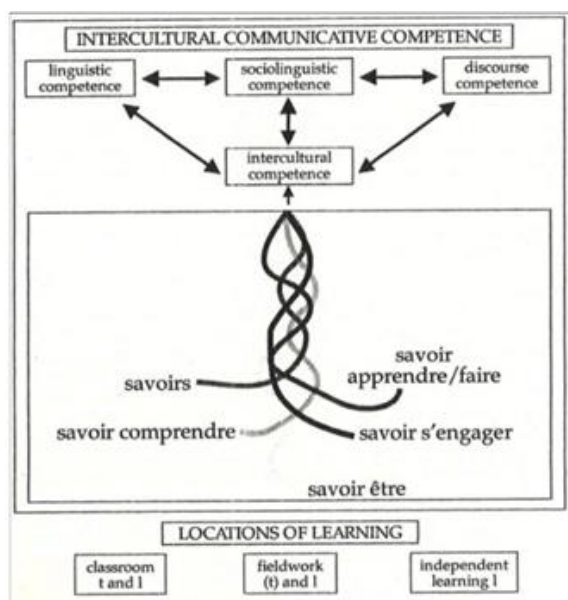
INTERCULTURAL COMMUNICATIVE COMPETENCE

linguistic competence

sociolinguistic competence

discourse competence

intercultural competence

savoirs

savoir apprendre/faire

savoir comprendre

savoir s'engager

savoir être

LOCATIONS OF LEARNING

classroom t and l

fieldwork (t) and l

independent learning l